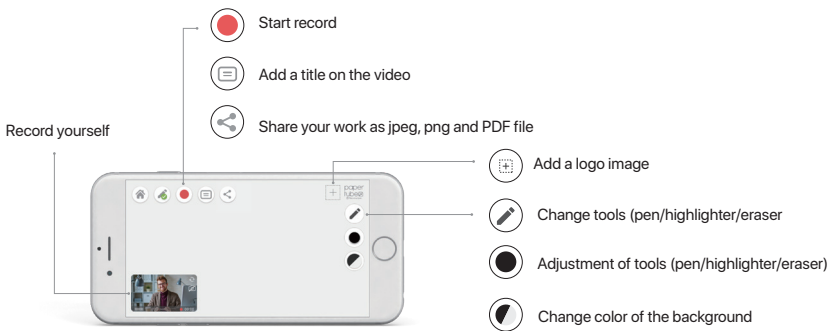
Start record

Add a title on the video

Share your work as jpeg, png and PDF file

Record yourself

Add a logo image

paper tube

Change tools (pen/highlighter/eraser

Adjustment of tools (pen/highlighter/eraser)

Change color of the background